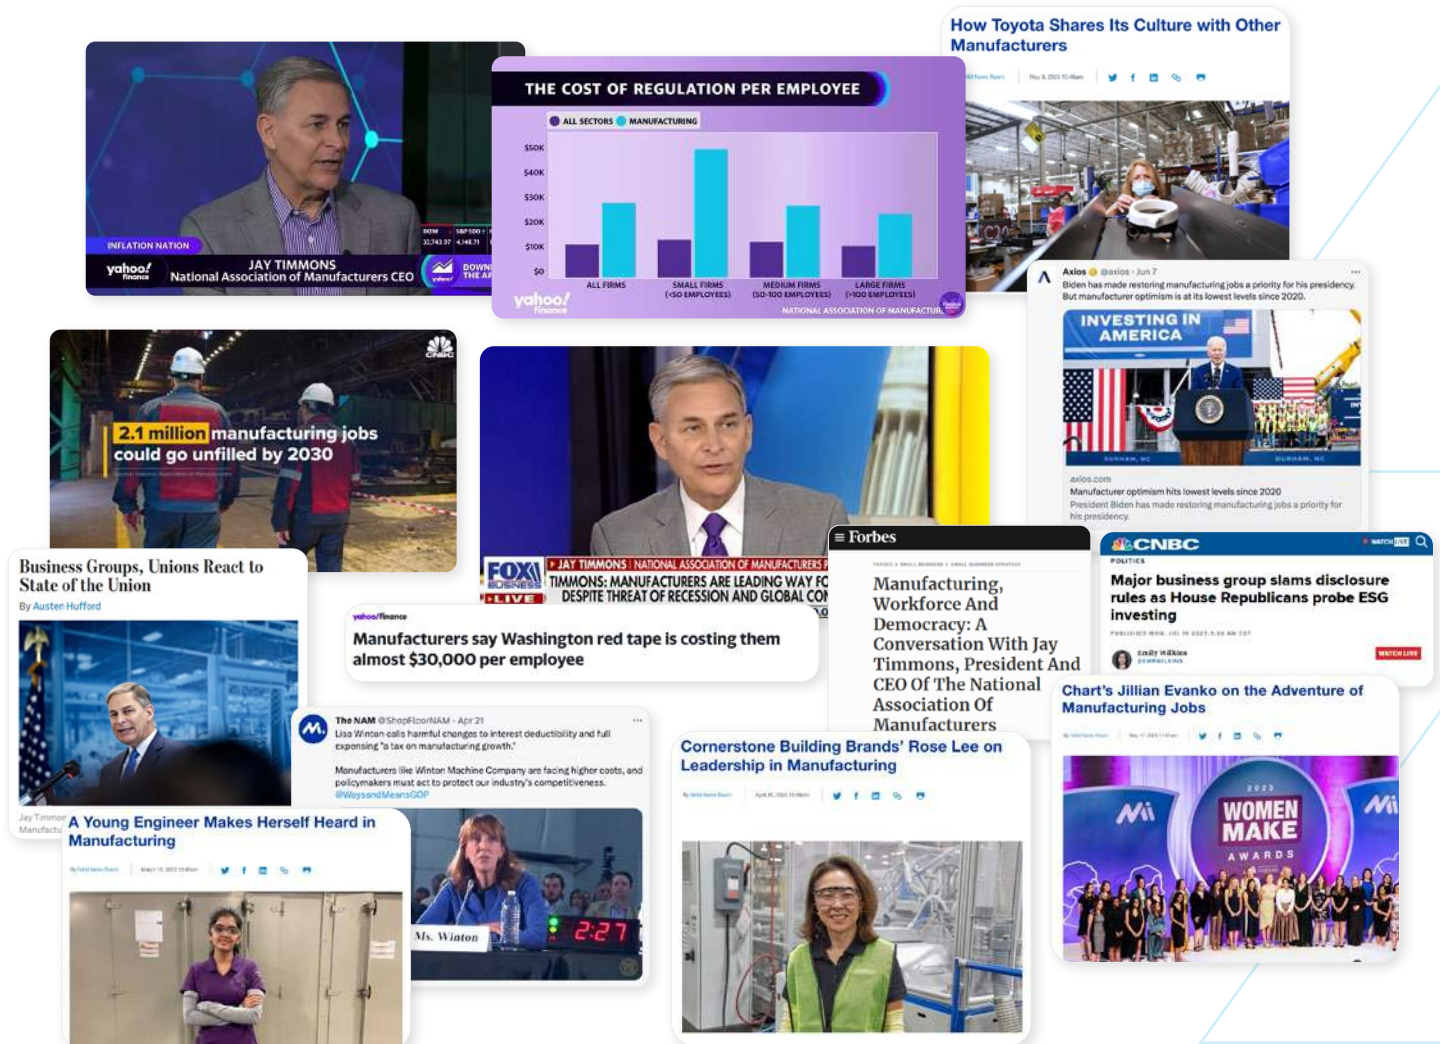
INFLATION NATION

yahoo! finance

JAY TIMMONS
National Association of Manufacturers CEO

DOW 32,743.37 S&P 500 4,148.71

DOWN THE AI

THE COST OF REGULATION PER EMPLOYEE

ALL SECTORS MANUFACTURING

$50K
$40K
$30K
$20K
$10K
$0

ALL FIRMS
SMALL FIRMS (<50 EMPLOYEES)
MEDIUM FIRMS (50-100 EMPLOYEES)
LARGE FIRMS (>100 EMPLOYEES)

yahoo! finance

NATIONAL ASSOCIATION OF MANUFACTUR

How Toyota Shares Its Culture with Other Manufacturers

Axios @axios · Jun 7
Biden has made restoring manufacturing jobs a priority for his presidency. But manufacturer optimism is at its lowest levels since 2020.

INVESTING IN AMERICA

axios.com
Manufacturer optimism hits lowest levels since 2020
President Biden has made restoring manufacturing jobs a priority for his presidency.

2.1 million manufacturing jobs could go unfilled by 2030

FOX BUSINESS LIVE

JAY TIMMONS | NATIONAL ASSOCIATION OF MANUFACTURERS
TIMMONS: MANUFACTURERS ARE LEADING WAY FO
DESPITE THREAT OF RECESSION AND GLOBAL CON

Business Groups, Unions React to State of the Union
By Austen Hufford

Jay Timmons
Manufactu

yahoo/finance
Manufacturers say Washington red tape is costing them almost $30,000 per employee

Forbes
Manufacturing, Workforce And Democracy: A Conversation With Jay Timmons, President And CEO Of The National Association Of Manufacturers

CNBC
POLITICS
Major business group slams disclosure rules as House Republicans probe ESG investing
Emily Wilkins
WATCH LIVE

The NAM @ShopFloorNAM · Apr 21
Lisa Winton calls harmful changes to interest deductibility and full expensing "a tax on manufacturing growth."

Manufacturers like Winton Machine Company are facing higher costs, and policymakers must act to protect our industry's competitiveness. @WaysandMeansGOP

Ms. Winton

2:27

Chart's Jillian Evanko on the Adventure of Manufacturing Jobs

2023
WOMEN MAKE AWARDS

A Young Engineer Makes Herself Heard in Manufacturing

Cornerstone Building Brands' Rose Lee on Leadership in Manufacturing